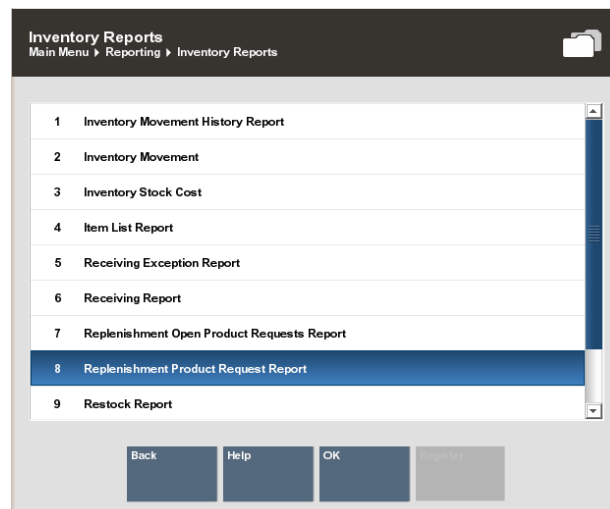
Inventory Reports
Main Menu ▸ Reporting ▸ Inventory Reports

1 Inventory Movement History Report
2 Inventory Movement
3 Inventory Stock Cost
4 Item List Report
5 Receiving Exception Report
6 Receiving Report
7 Replenishment Open Product Requests Report
8 Replenishment Product Request Report
9 Restock Report

Back
Help
OK
Register